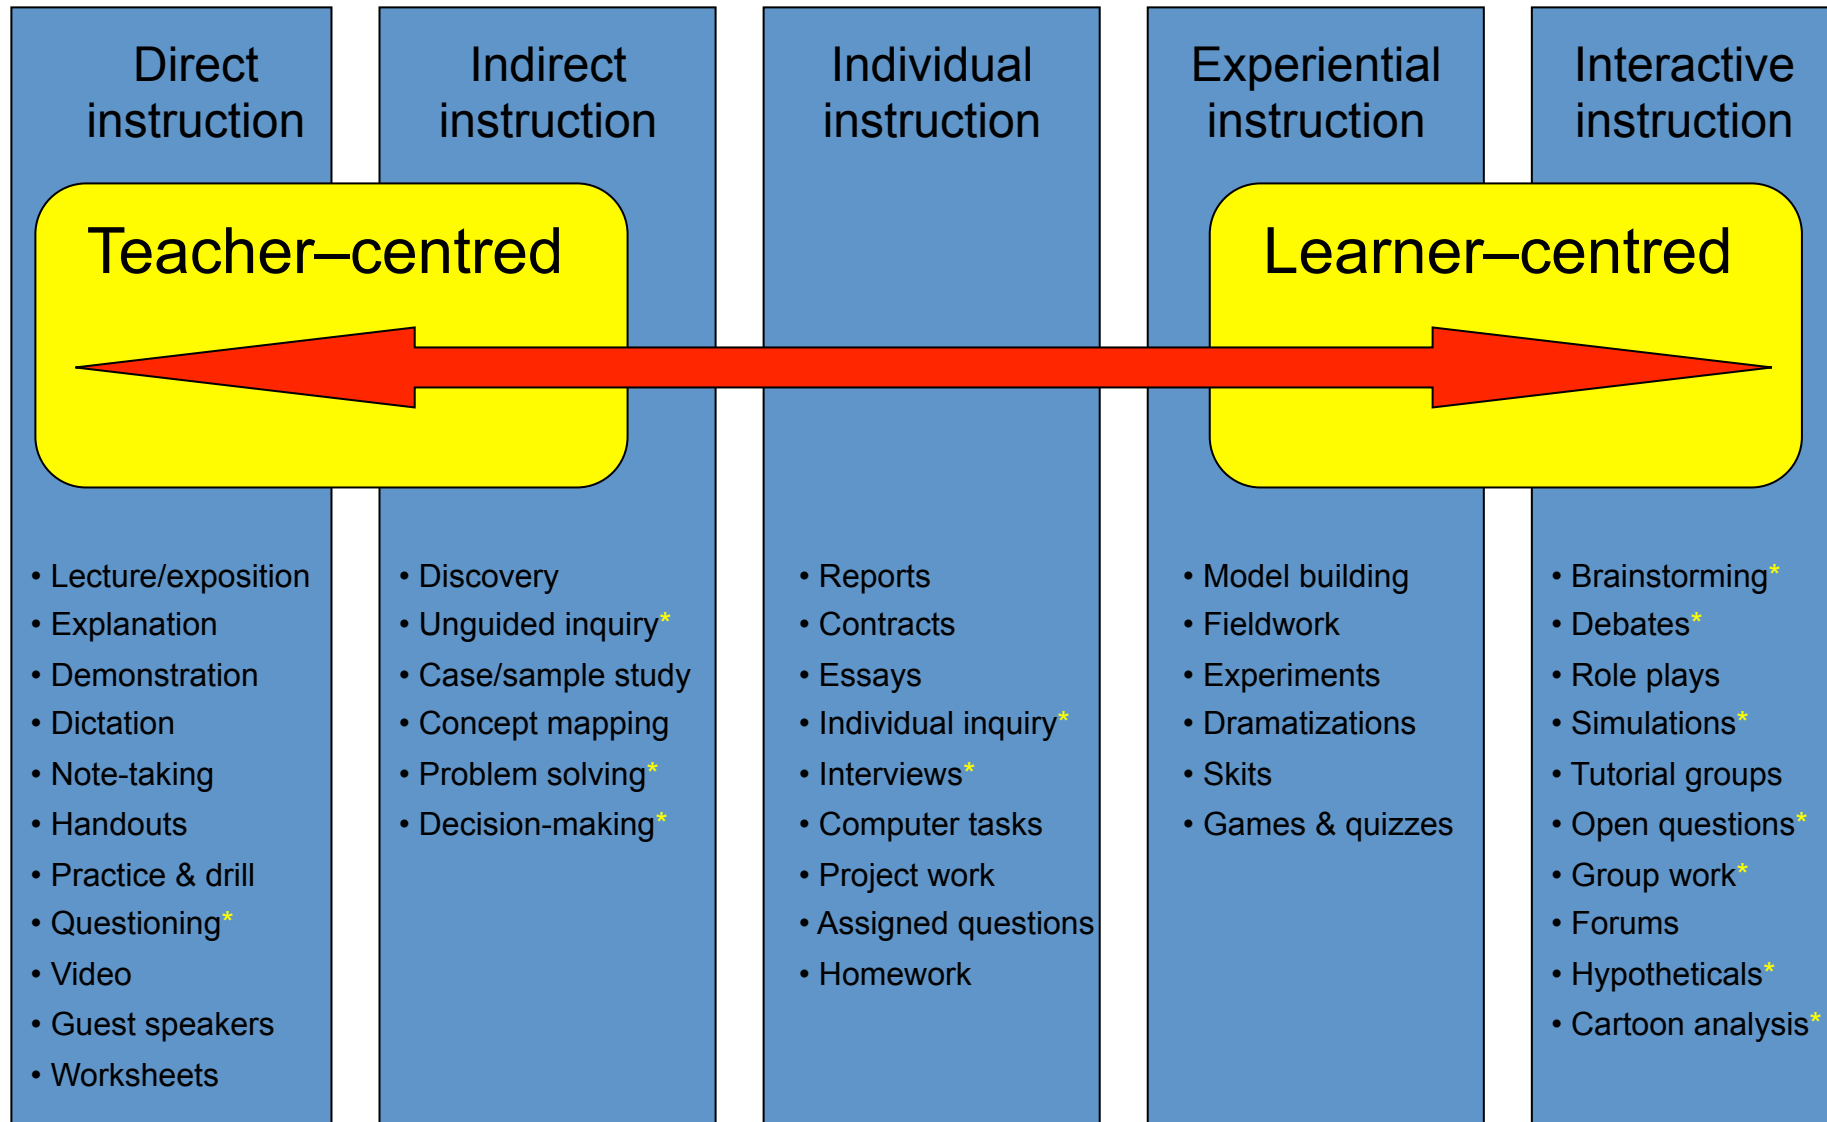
Direct instruction

Indirect instruction

Individual instruction

Experiential instruction

Interactive instruction

Teacher–centred

Learner–centred

• Lecture/exposition
• Explanation
• Demonstration
• Dictation
• Note-taking
• Handouts
• Practice & drill
• Questioning*
• Video
• Guest speakers
• Worksheets

• Discovery
• Unguided inquiry*
• Case/sample study
• Concept mapping
• Problem solving*
• Decision-making*

• Reports
• Contracts
• Essays
• Individual inquiry*
• Interviews*
• Computer tasks
• Project work
• Assigned questions
• Homework

• Model building
• Fieldwork
• Experiments
• Dramatizations
• Skits
• Games & quizzes

• Brainstorming*
• Debates*
• Role plays
• Simulations*
• Tutorial groups
• Open questions*
• Group work*
• Forums
• Hypotheticals*
• Cartoon analysis*